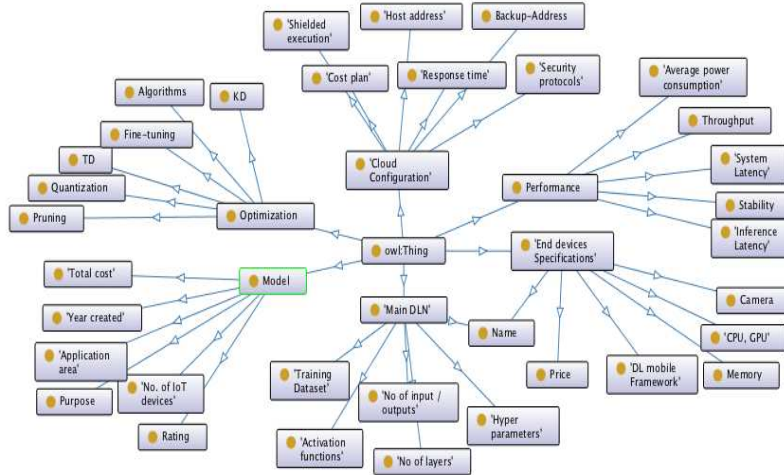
'Shielded execution'

'Host address'

Backup-Address

'Cost plan'

'Response time'

'Security protocols'

'Average power consumption'

Algorithms

KD

Throughput

Fine-tuning

TD

'System Latency'

'Cloud Configuration'

Performance

Quantization

Stability

Pruning

Optimization

'Inference Latency'

owl:Thing

'End devices Specifications'

'Total cost'

Model

'Year created'

'Main DLN'

Camera

Name

'Application area'

'CPU, GPU'

'Training Dataset'

Price

'DL mobile Framework'

Memory

Purpose

'No. of IoT devices'

'No of input / outputs'

'Hyper parameters'

Rating

'Activation functions'

'No of layers'